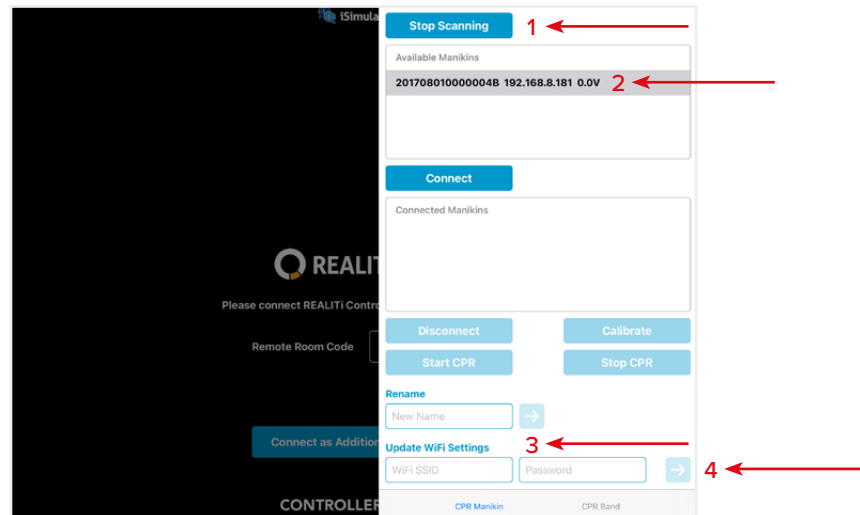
iSimula

REALITi

Please connect REALITi Contro

Remote Room Code

Connect as Addition

CONTROLLER

Stop Scanning

1

Available Manikins

201708010000004B 192.168.8.181 0.0V

2

Connect

Connected Manikins

Disconnect

Calibrate

Start CPR

Stop CPR

Rename

New Name

Update WiFi Settings

3

WiFi SSID

Password

4

CPR Manikin

CPR Band